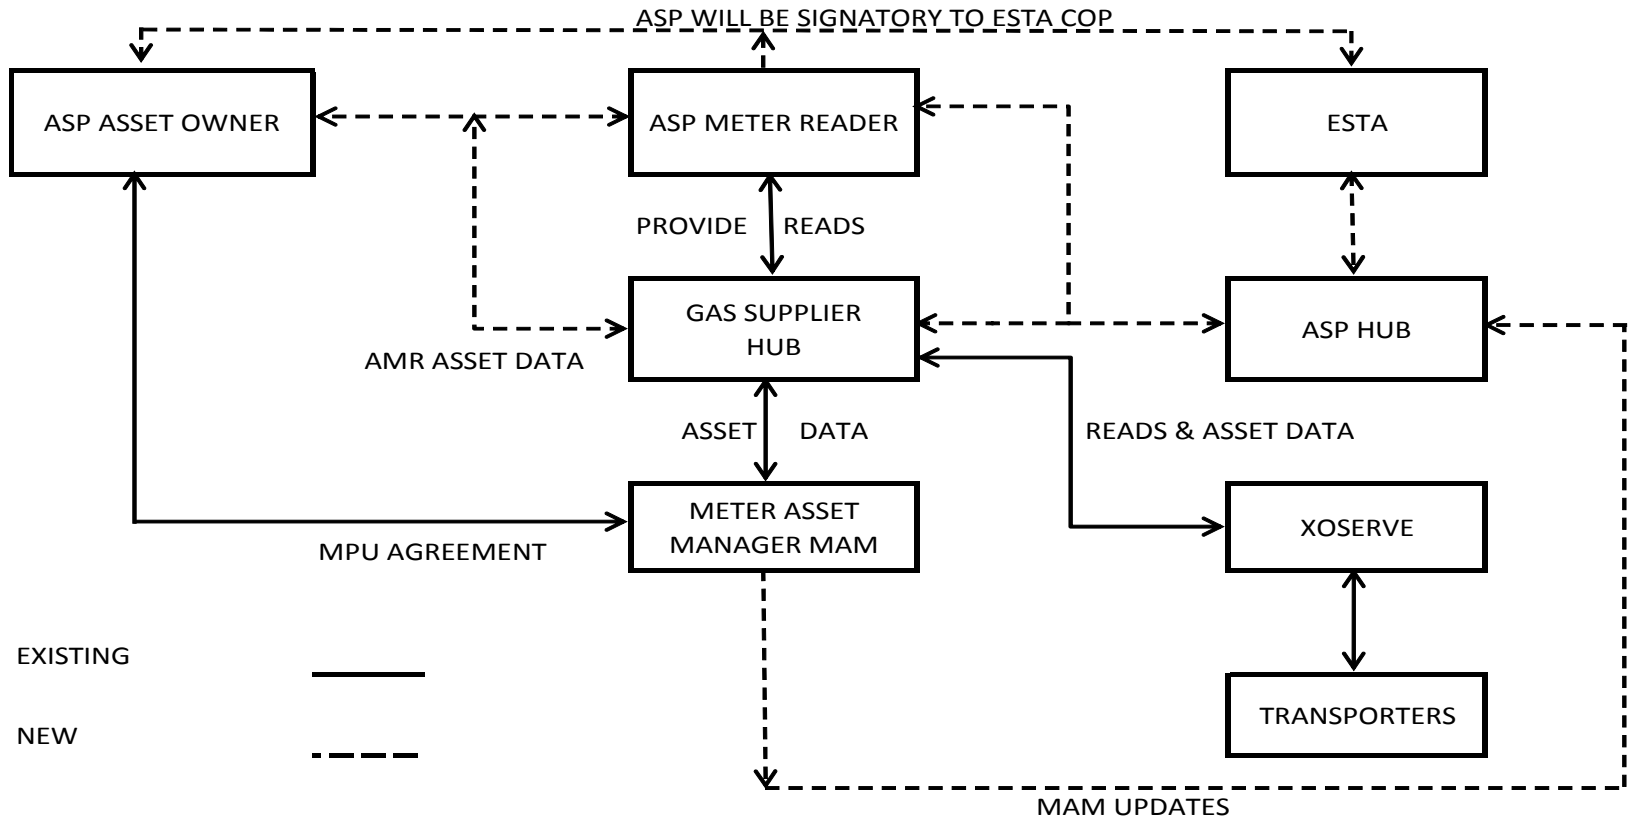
ASP WILL BE SIGNATORY TO ESTA COP

ASP ASSET OWNER

ASP METER READER

ESTA

PROVIDE READS

GAS SUPPLIER HUB

ASP HUB

AMR ASSET DATA

ASSET DATA

READS & ASSET DATA

METER ASSET MANAGER MAM

XOSERVE

MPU AGREEMENT

EXISTING

NEW

TRANSPORTERS

MAM UPDATES